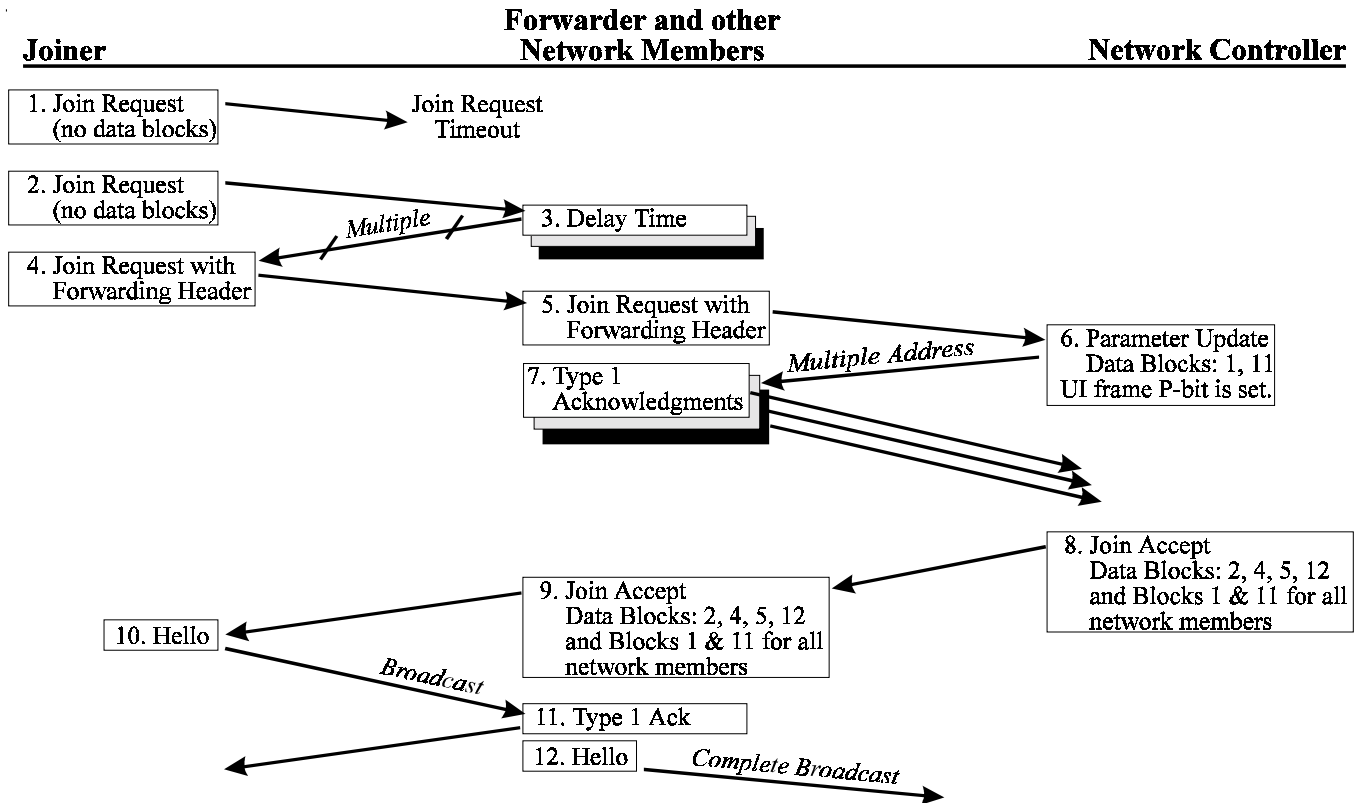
Joiner

Forwarder and other Network Members

Network Controller

1. Join Request (no data blocks)

Join Request Timeout

2. Join Request (no data blocks)

Multiple

3. Delay Time

4. Join Request with Forwarding Header

5. Join Request with Forwarding Header

6. Parameter Update Data Blocks: 1, 11 UI frame P-bit is set.

Multiple Address

7. Type 1 Acknowledgments

8. Join Accept Data Blocks: 2, 4, 5, 12 and Blocks 1 & 11 for all network members

9. Join Accept Data Blocks: 2, 4, 5, 12 and Blocks 1 & 11 for all network members

10. Hello

Broadcast

11. Type 1 Ack

12. Hello

Complete Broadcast